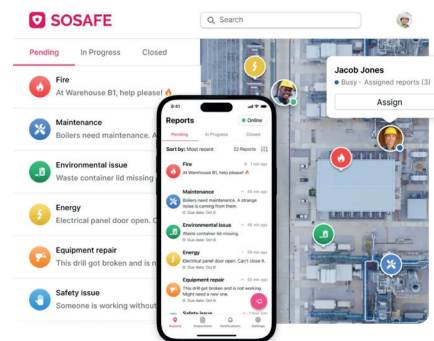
SOSAFE

Search

Pending In Progress Closed

Fire
At Warehouse B1, help please! 🔥

Maintenance
Boilers need maintenance. A

Environmental issue
Waste container lid missing

Energy
Electrical panel door open. C

Equipment repair
This drill got broken and is n

Safety issue
Someone is working without

Jacob Jones
Busy · Assigned reports (3)
Assign

9:41

Reports
Online

Pending In Progress Closed

Sort by: Most recent 22 Reports

Fire
At Warehouse B1, help please! 🔥

Maintenance
Boilers need maintenance. A strange noise is coming from them.
Due date: Oct 6

Environmental issue
Waste container lid missing.
Due date: Oct 6

Energy
Electrical panel door open. Can't close it.
Due date: Oct 6

Equipment repair
This drill got broken and is not working. Might need a new one.
Due date: Oct 6

Safety issue

Reports Inspections Notifications Settings